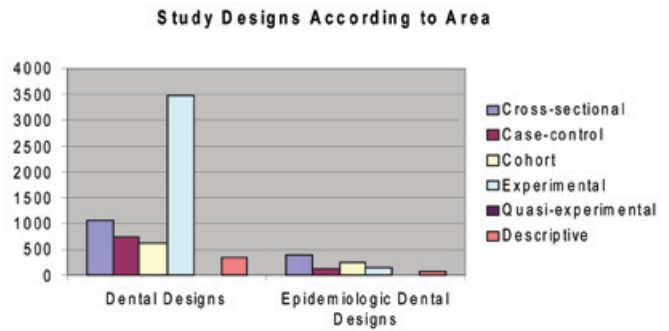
Study Designs According to Area

4000
3500
3000
2500
2000
1500
1000
500
0

Dental Designs

Epidemiologic Dental Designs

Cross-sectional
Case-control
Cohort
Experimental
Quasi-experimental
Descriptive